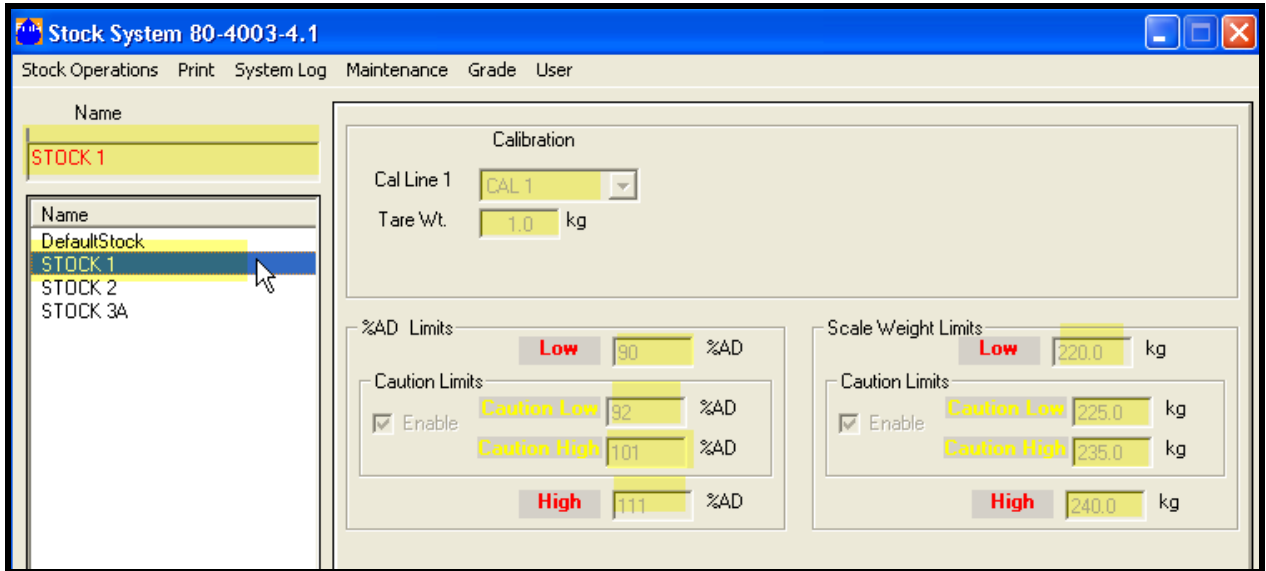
Stock System 80-4003-4.1

Stock Operations Print System Log Maintenance Grade User

Name

STOCK 1

Name
DefaultStock
STOCK 1
STOCK 2
STOCK 3A

Calibration

Cal Line 1 CAL 1

Tare Wt. 1.0 kg

%AD Limits

Low 90 %AD

Caution Limits

Enable

Caution Low 92 %AD

Caution High 101 %AD

High 111 %AD

Scale Weight Limits

Low 220.0 kg

Caution Limits

Enable

Caution Low 225.0 kg

Caution High 235.0 kg

High 240.0 kg